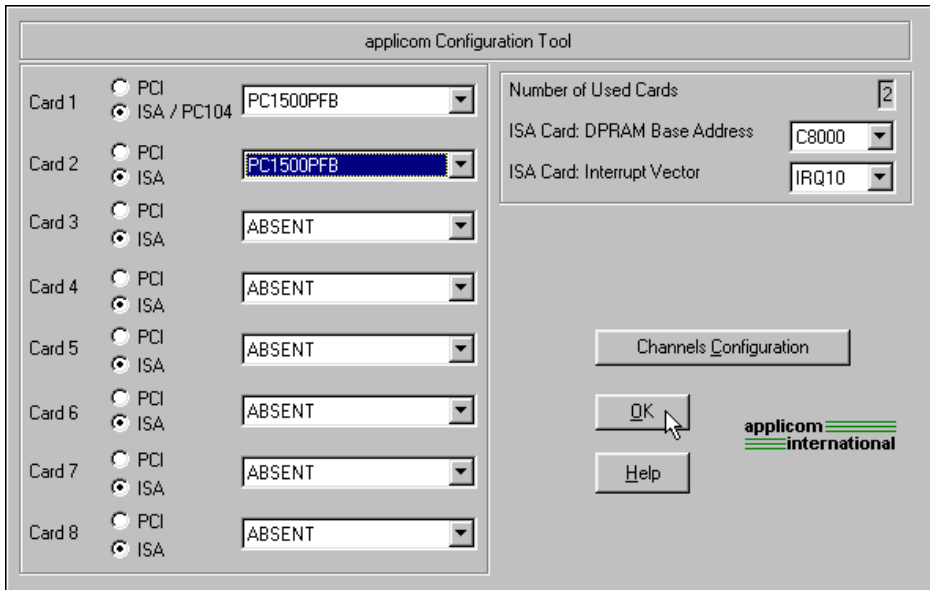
applicom Configuration Tool

Card 1 PCI ISA / PC104 PC1500PFB
Card 2 PCI ISA PC1500PFB
Card 3 PCI ISA ABSENT
Card 4 PCI ISA ABSENT
Card 5 PCI ISA ABSENT
Card 6 PCI ISA ABSENT
Card 7 PCI ISA ABSENT
Card 8 PCI ISA ABSENT

Number of Used Cards 2
ISA Card: DPRAM Base Address C8000
ISA Card: Interrupt Vector IRQ10

Channels Configuration

OK

Help

applicom international